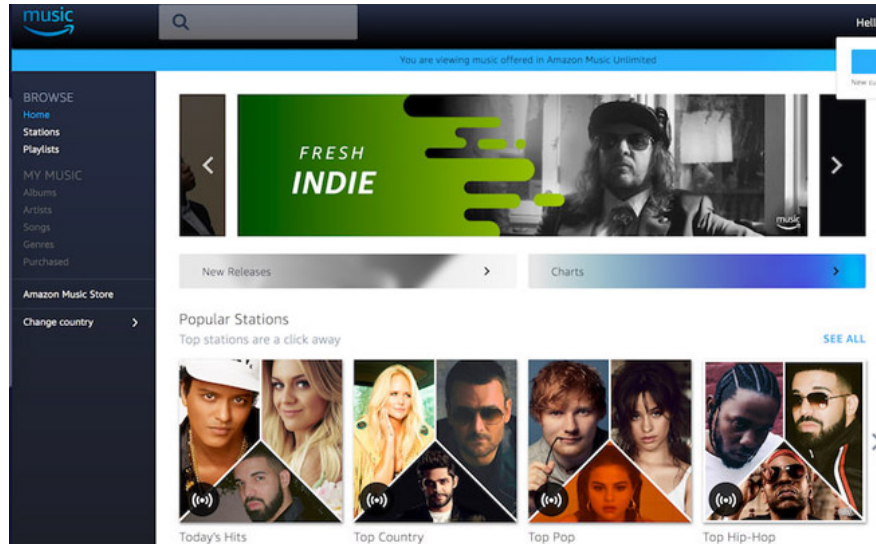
music

Hell

You are viewing music offered in Amazon Music Unlimited

New c

BROWSE
Home
Stations
Playlists

MY MUSIC
Albums
Artists
Songs
Genres
Purchased

Amazon Music Store

Change country

FRESH INDIE

music

New Releases

Charts

Popular Stations
Top stations are a click away

SEE ALL

Today's Hits

Top Country

Top Pop

Top Hip-Hop